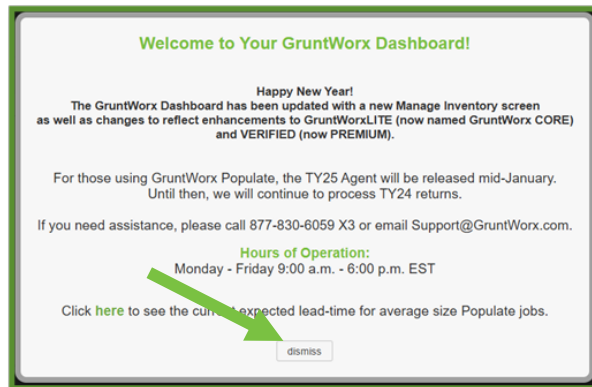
Welcome to Your GruntWorx Dashboard!

Happy New Year!
The GruntWorx Dashboard has been updated with a new Manage Inventory screen as well as changes to reflect enhancements to GruntWorxLITE (now named GruntWorx CORE) and VERIFIED (now PREMIUM).

For those using GruntWorx Populate, the TY25 Agent will be released mid-January. Until then, we will continue to process TY24 returns.

If you need assistance, please call 877-830-6059 X3 or email Support@GruntWorx.com.

Hours of Operation:
Monday - Friday 9:00 a.m. - 6:00 p.m. EST

Click here to see the current expected lead-time for average size Populate jobs.

dismiss